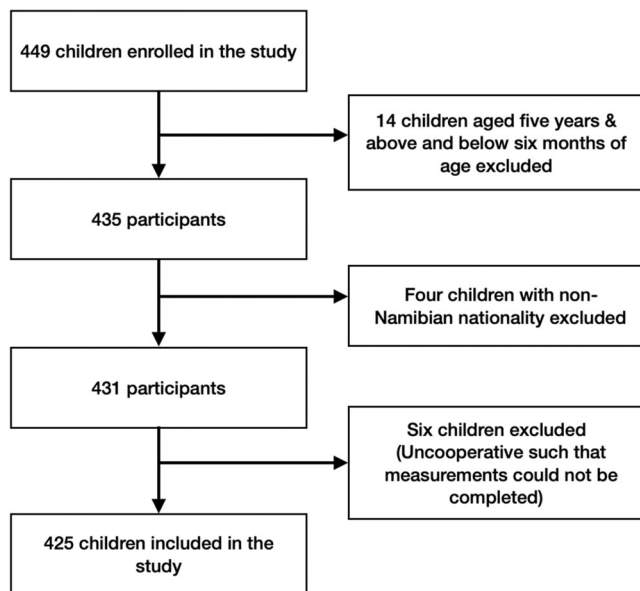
449 children enrolled in the study

14 children aged five years & above and below six months of age excluded

435 participants

Four children with non-Namibian nationality excluded

431 participants

Six children excluded (Uncooperative such that measurements could not be completed)

425 children included in the study